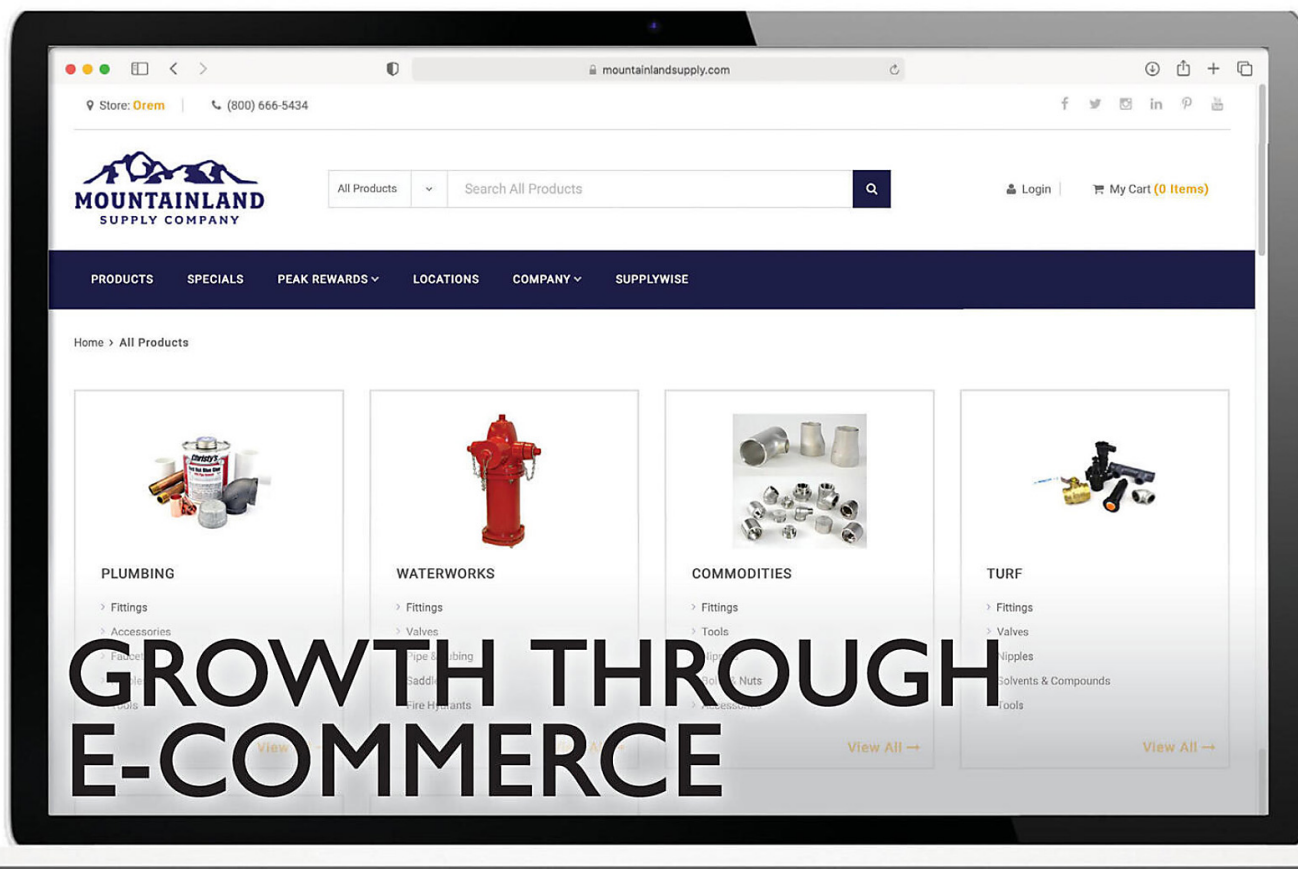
mountainlandsupply.com

Store: Orem | (800) 666-5434

MOUNTAINLAND SUPPLY COMPANY

All Products
Search All Products

Login | My Cart (0 Items)

PRODUCTS SPECIALS PEAK REWARDS LOCATIONS COMPANY SUPPLYWISE

Home > All Products

PLUMBING
Fittings
Accessories
Faucets
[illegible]
Tools
View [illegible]

WATERWORKS
Fittings
Valves
Pipe & Tubing
Saddles
Fire Hydrants

COMMODITIES
Fittings
Tools
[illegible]
Bolts & Nuts
Accessories
View All →

TURF
Fittings
Valves
Nipples
Solvents & Compounds
Tools
View All →

GROWTH THROUGH E-COMMERCE